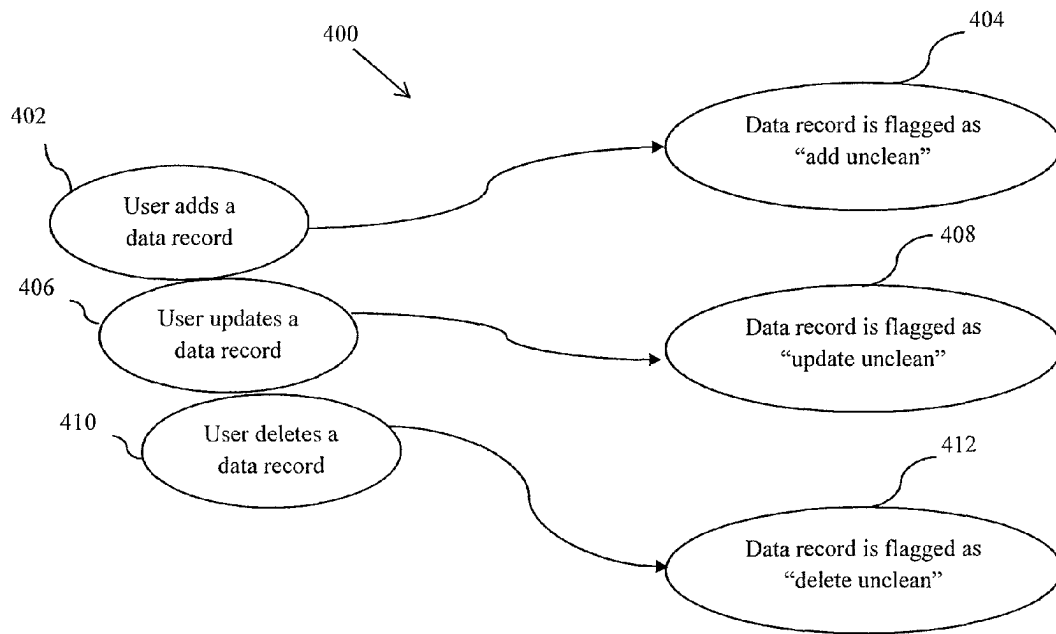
400

404

402

Data record is flagged as "add unclean"

User adds a data record

408

406

User updates a data record

Data record is flagged as "update unclean"

410

User deletes a data record

412

Data record is flagged as "delete unclean"